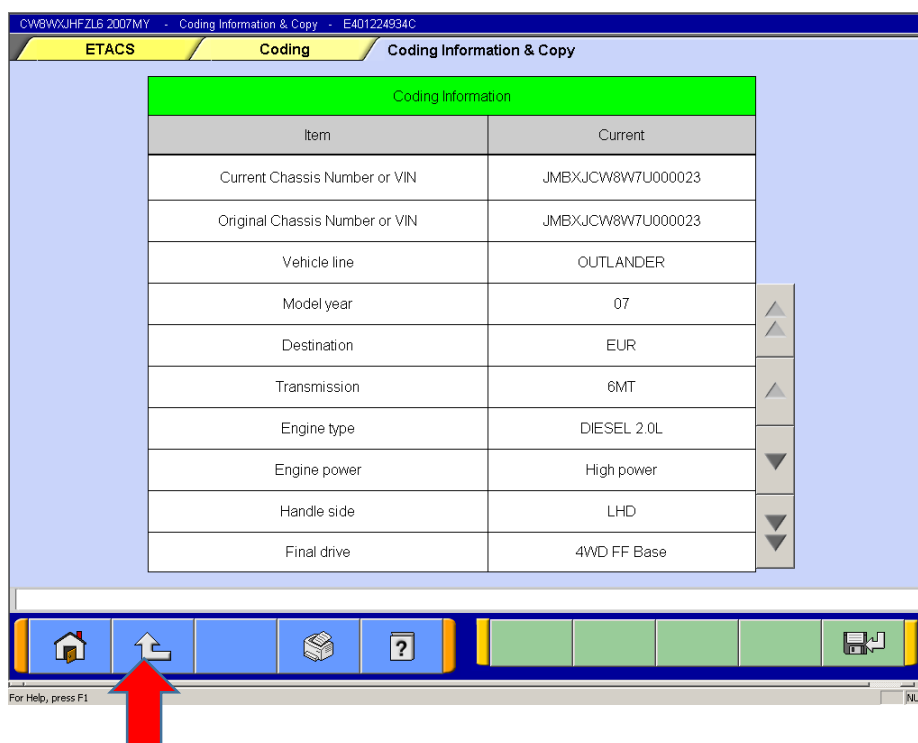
CW8WXJHFZL6 2007MY - Coding Information & Copy - E401224934C

ETACS

Coding

Coding Information & Copy

| Coding Information | |
|---|---|
| Item | Current |
| Current Chassis Number or VIN | JMBXJCW8W7U000023 |
| Original Chassis Number or VIN | JMBXJCW8W7U000023 |
| Vehicle line | OUTLANDER |
| Model year | 07 |
| Destination | EUR |
| Transmission | 6MT |
| Engine type | DIESEL 2.0L |
| Engine power | High power |
| Handle side | LHD |
| Final drive | 4WD FF Base |

?

For Help, press F1

NL